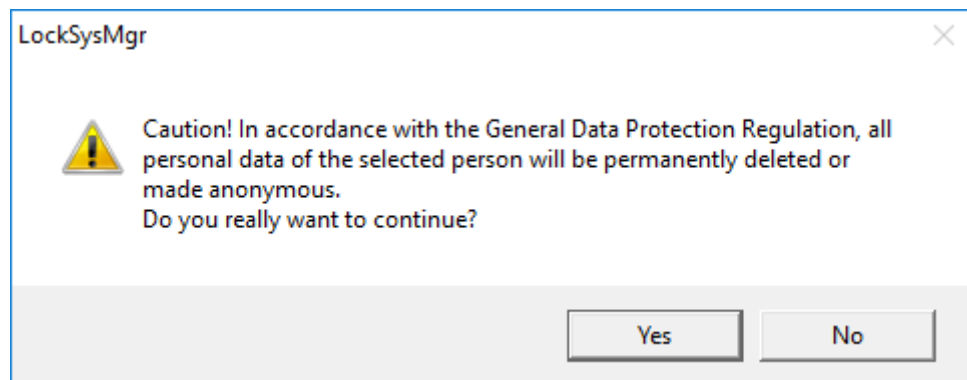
LockSysMgr

Caution! In accordance with the General Data Protection Regulation, all personal data of the selected person will be permanently deleted or made anonymous.
Do you really want to continue?

Yes
No